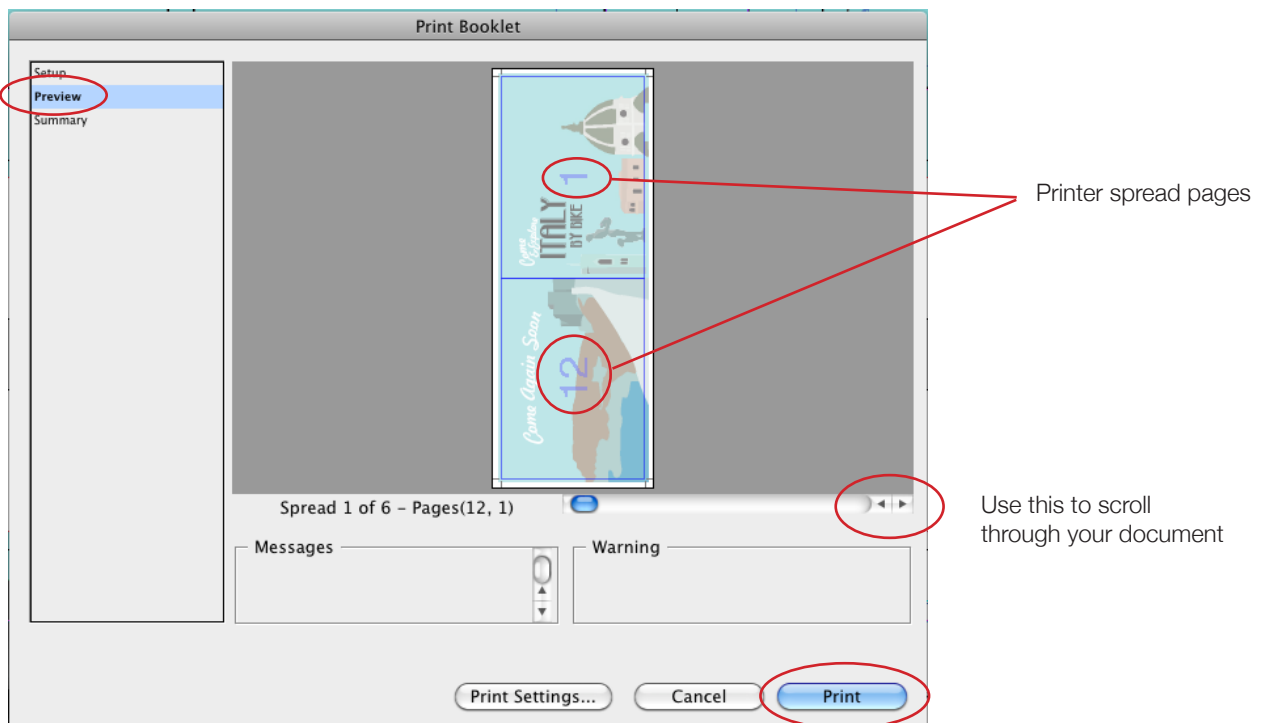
Print Booklet

Setup
Preview
Summary

1
ITALY
BY BIKE
12
Come Again Soon

Spread 1 of 6 – Pages(12, 1)

Messages

Warning

Print Settings...
Cancel
Print

Printer spread pages

Use this to scroll through your document